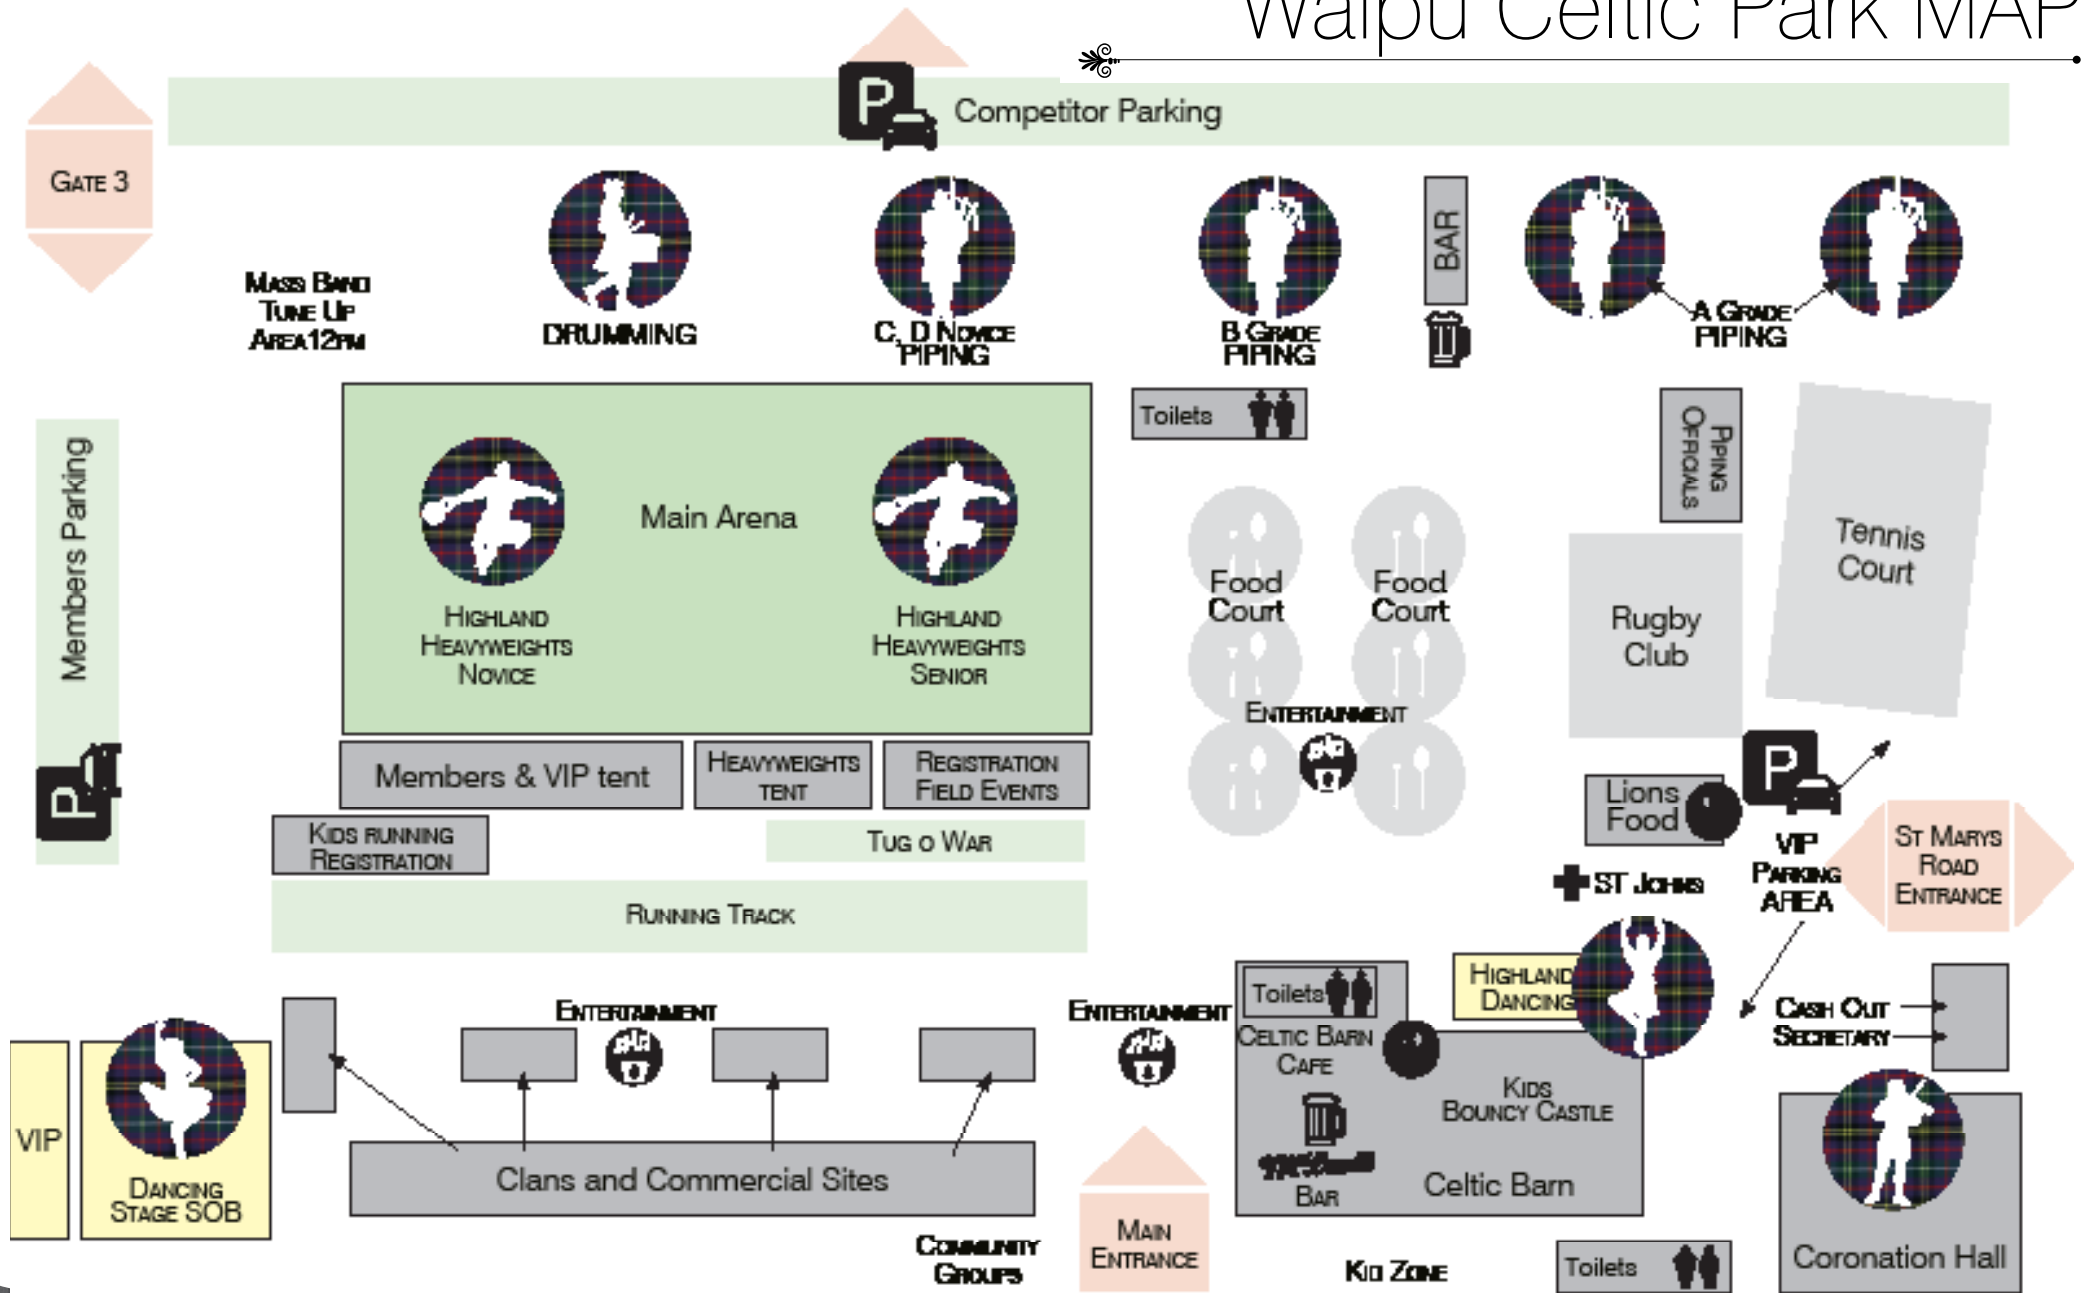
Waipu Celtic Park MAP

Competitor Parking

Gate 3

Mass Band Tune Up Area 12pm

DRUMMING

C, D Novice PIPING

B Grade PIPING

BAR

A Grade PIPING

Members Parking

Main Arena

Highland Heavyweights Novice

Highland Heavyweights Senior

Toilets

Piping Officials

Food Court

Food Court

Rugby Club

Tennis Court

Entertainment

Members & VIP tent

Heavyweights tent

Registration Field Events

Kids running Registration

Tug o War

Lions Food

VIP Parking AREA

St Marys Road Entrance

Running Track

ST Johns

Highland Dancing

Toilets

Celtic Barn Cafe

Entertainment

Entertainment

Cash Out Secretary

Kids Bouncy Castle

VIP

Dancing Stage SOB

Clans and Commercial Sites

Bar

Celtic Barn

Community Groups

Main Entrance

Kid Zone

Toilets

Coronation Hall